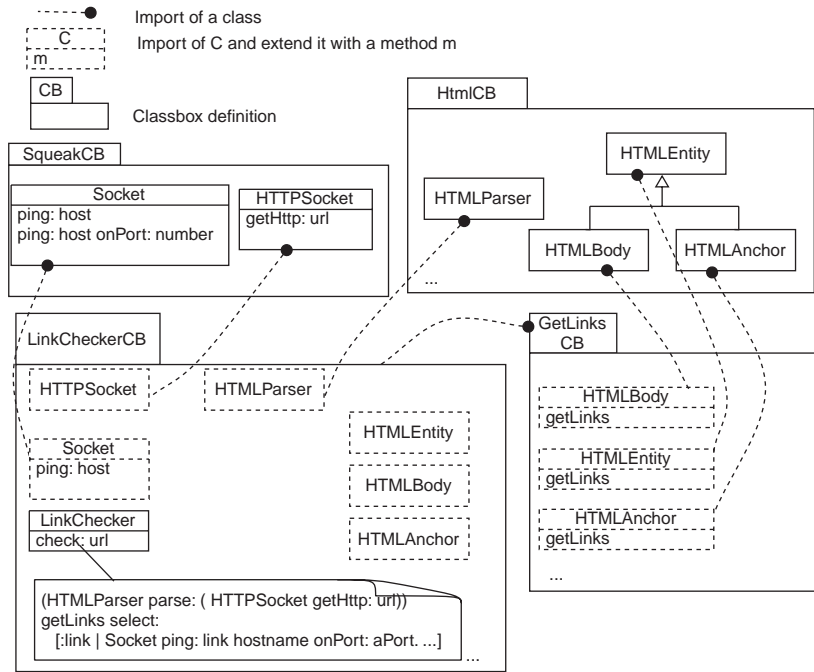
Import of a class

C
m
Import of C and extend it with a method m

CB
Classbox definition

SqueakCB

Socket
ping: host
ping: host onPort: number

HTTPSocket
getHttp: url

HtmlCB

HTMLEntity

HTMLParser

HTMLBody

HTMLAnchor

...

LinkCheckerCB

HTTPSocket

HTMLParser

Socket
ping: host

HTMLEntity

HTMLBody

HTMLAnchor

LinkChecker
check: url

(HTMLParser parse: ( HTTPSocket getHttp: url))
getLinks select:
[:link | Socket ping: link hostname onPort: aPort. ...]

...

GetLinks CB

HTMLBody
getLinks

HTMLEntity
getLinks

HTMLAnchor
getLinks

...